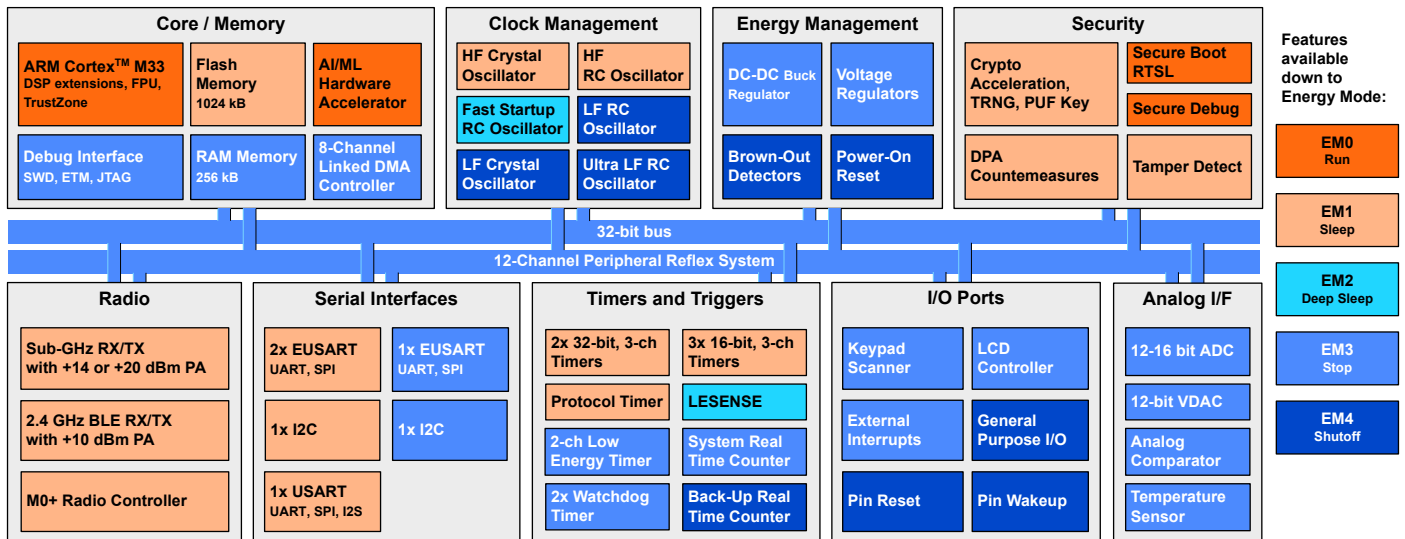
Core / Memory

ARM Cortex$^{TM}$ M33
DSP extensions, FPU, TrustZone

Flash Memory
1024 kB

AI/ML Hardware Accelerator

Debug Interface
SWD, ETM, JTAG

RAM Memory
256 kB

8-Channel Linked DMA Controller

Clock Management

HF Crystal Oscillator

HF RC Oscillator

Fast Startup RC Oscillator

LF RC Oscillator

LF Crystal Oscillator

Ultra LF RC Oscillator

Energy Management

DC-DC Buck Regulator

Voltage Regulators

Brown-Out Detectors

Power-On Reset

Security

Crypto Acceleration, TRNG, PUF Key

Secure Boot RTSL

Secure Debug

DPA Countemeasures

Tamper Detect

Features available down to Energy Mode:

EM0
Run

EM1
Sleep

EM2
Deep Sleep

EM3
Stop

EM4
Shutoff

32-bit bus

12-Channel Peripheral Reflex System

Radio

Sub-GHz RX/TX with +14 or +20 dBm PA

2.4 GHz BLE RX/TX with +10 dBm PA

M0+ Radio Controller

Serial Interfaces

2x EUSART
UART, SPI

1x EUSART
UART, SPI

1x I2C

1x I2C

1x USART
UART, SPI, I2S

Timers and Triggers

2x 32-bit, 3-ch Timers

3x 16-bit, 3-ch Timers

Protocol Timer

LESENSE

2-ch Low Energy Timer

System Real Time Counter

2x Watchdog Timer

Back-Up Real Time Counter

I/O Ports

Keypad Scanner

LCD Controller

External Interrupts

General Purpose I/O

Pin Reset

Pin Wakeup

Analog I/F

12-16 bit ADC

12-bit VDAC

Analog Comparator

Temperature Sensor